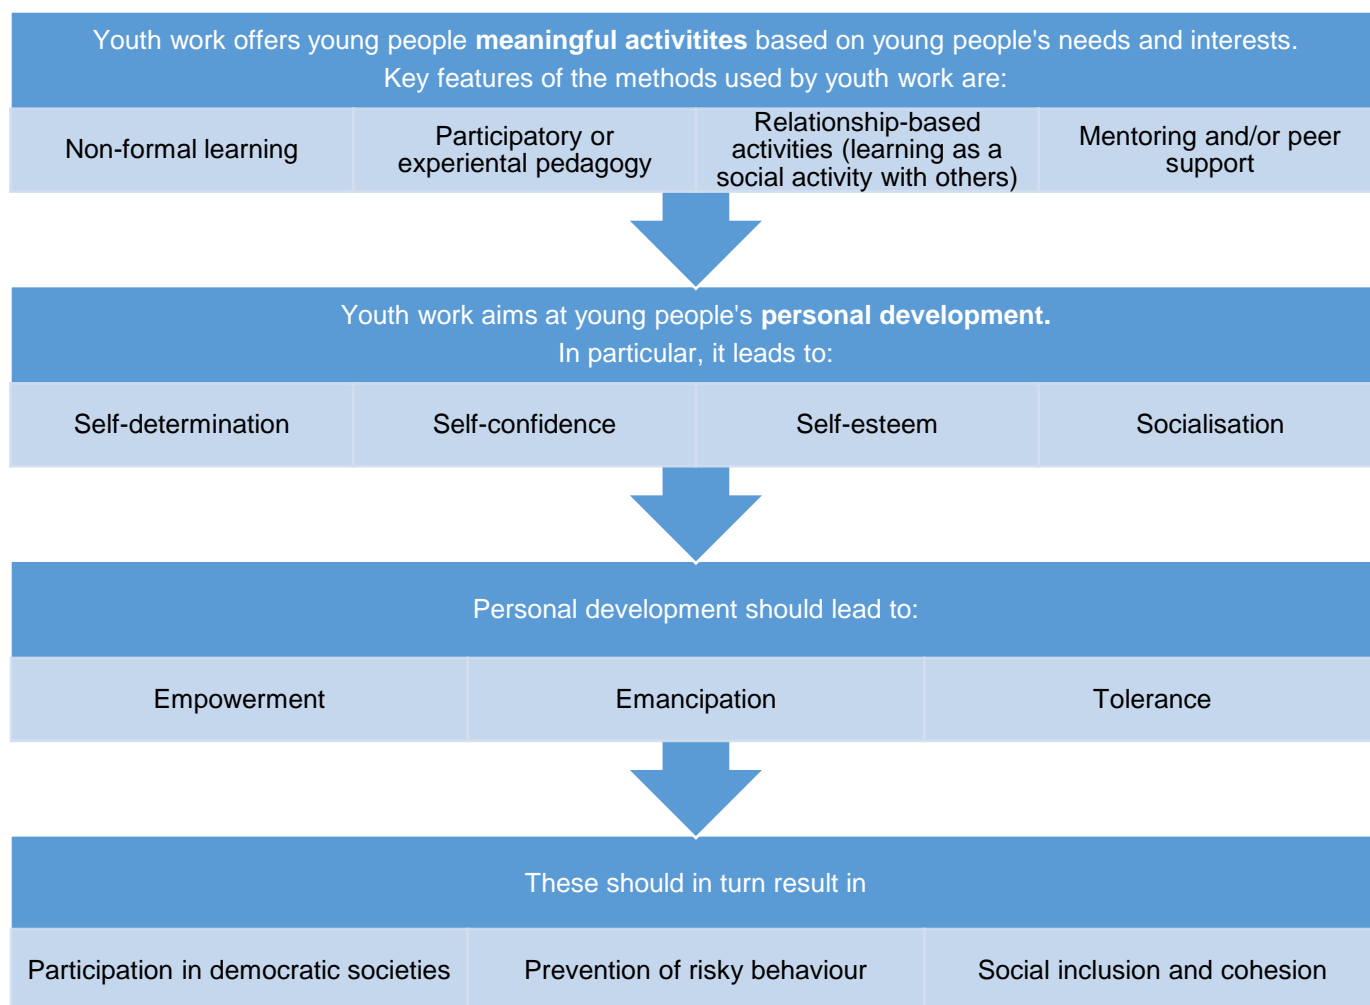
Youth work offers young people **meaningful activitites** based on young people's needs and interests.
Key features of the methods used by youth work are:

| Non-formal learning | Participatory or experiental pedagogy | Relationship-based activities (learning as a social activity with others) | Mentoring and/or peer support |
|---|---|---|---|

Youth work aims at young people's **personal development.**
In particular, it leads to:

| Self-determination | Self-confidence | Self-esteem | Socialisation |
|---|---|---|---|

Personal development should lead to:

| Empowerment | Emancipation | Tolerance |
|---|---|---|

These should in turn result in

| Participation in democratic societies | Prevention of risky behaviour | Social inclusion and cohesion |
|---|---|---|